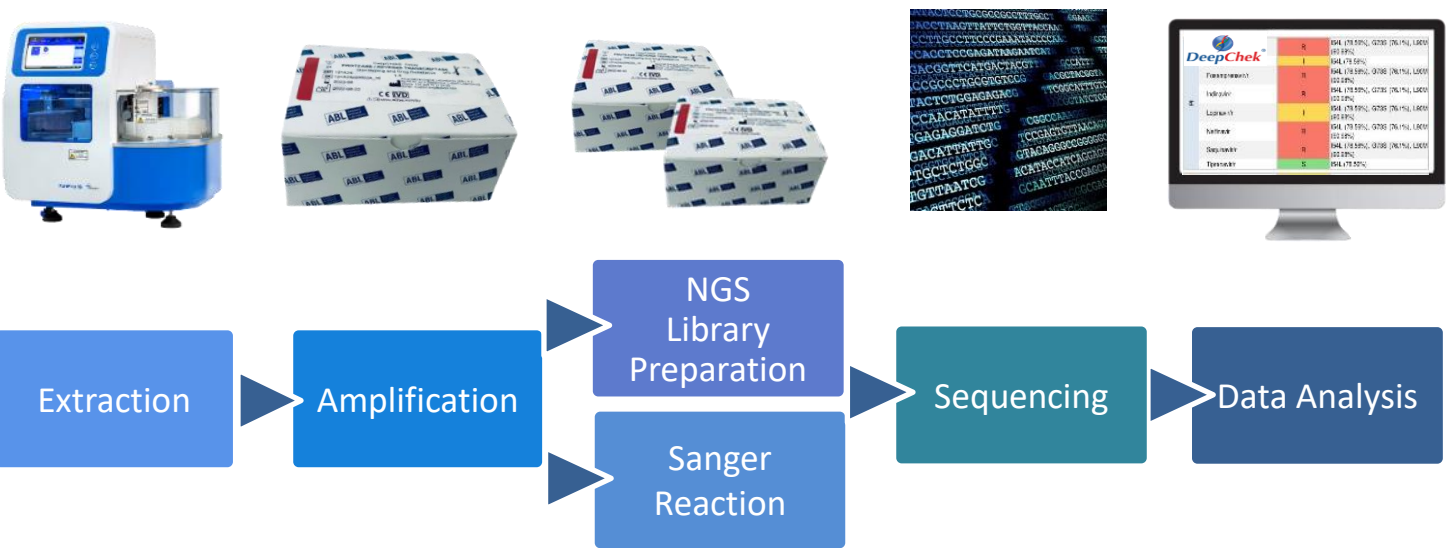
DeepChek

Fosamprenavir R I54L (78.59%), G73S (76.1%), L90M (99.99%)

Indinavir R I54L (78.59%), G73S (76.1%), L90M (99.99%)

Lopinavir I I54L (78.59%), G73S (76.1%), L90M (99.99%)

Nelfinavir R I54L (78.59%), G73S (76.1%), L90M (99.99%)

Saquinavir R I54L (78.59%), G73S (76.1%), L90M (99.99%)

Tipranavir S I54L (78.59%)

ABL

Extraction

Amplification

NGS Library Preparation

Sanger Reaction

Sequencing

Data Analysis